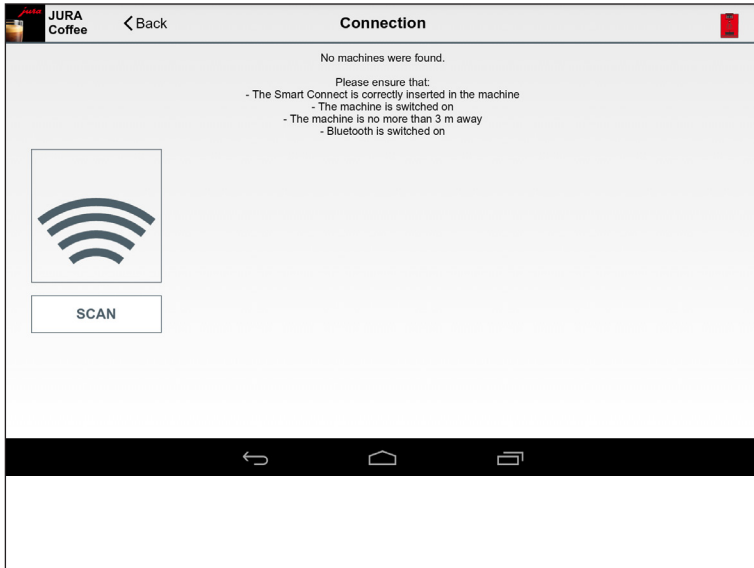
JURA Coffee

Back

Connection

No machines were found.

Please ensure that:
- The Smart Connect is correctly inserted in the machine
- The machine is switched on
- The machine is no more than 3 m away
- Bluetooth is switched on

SCAN